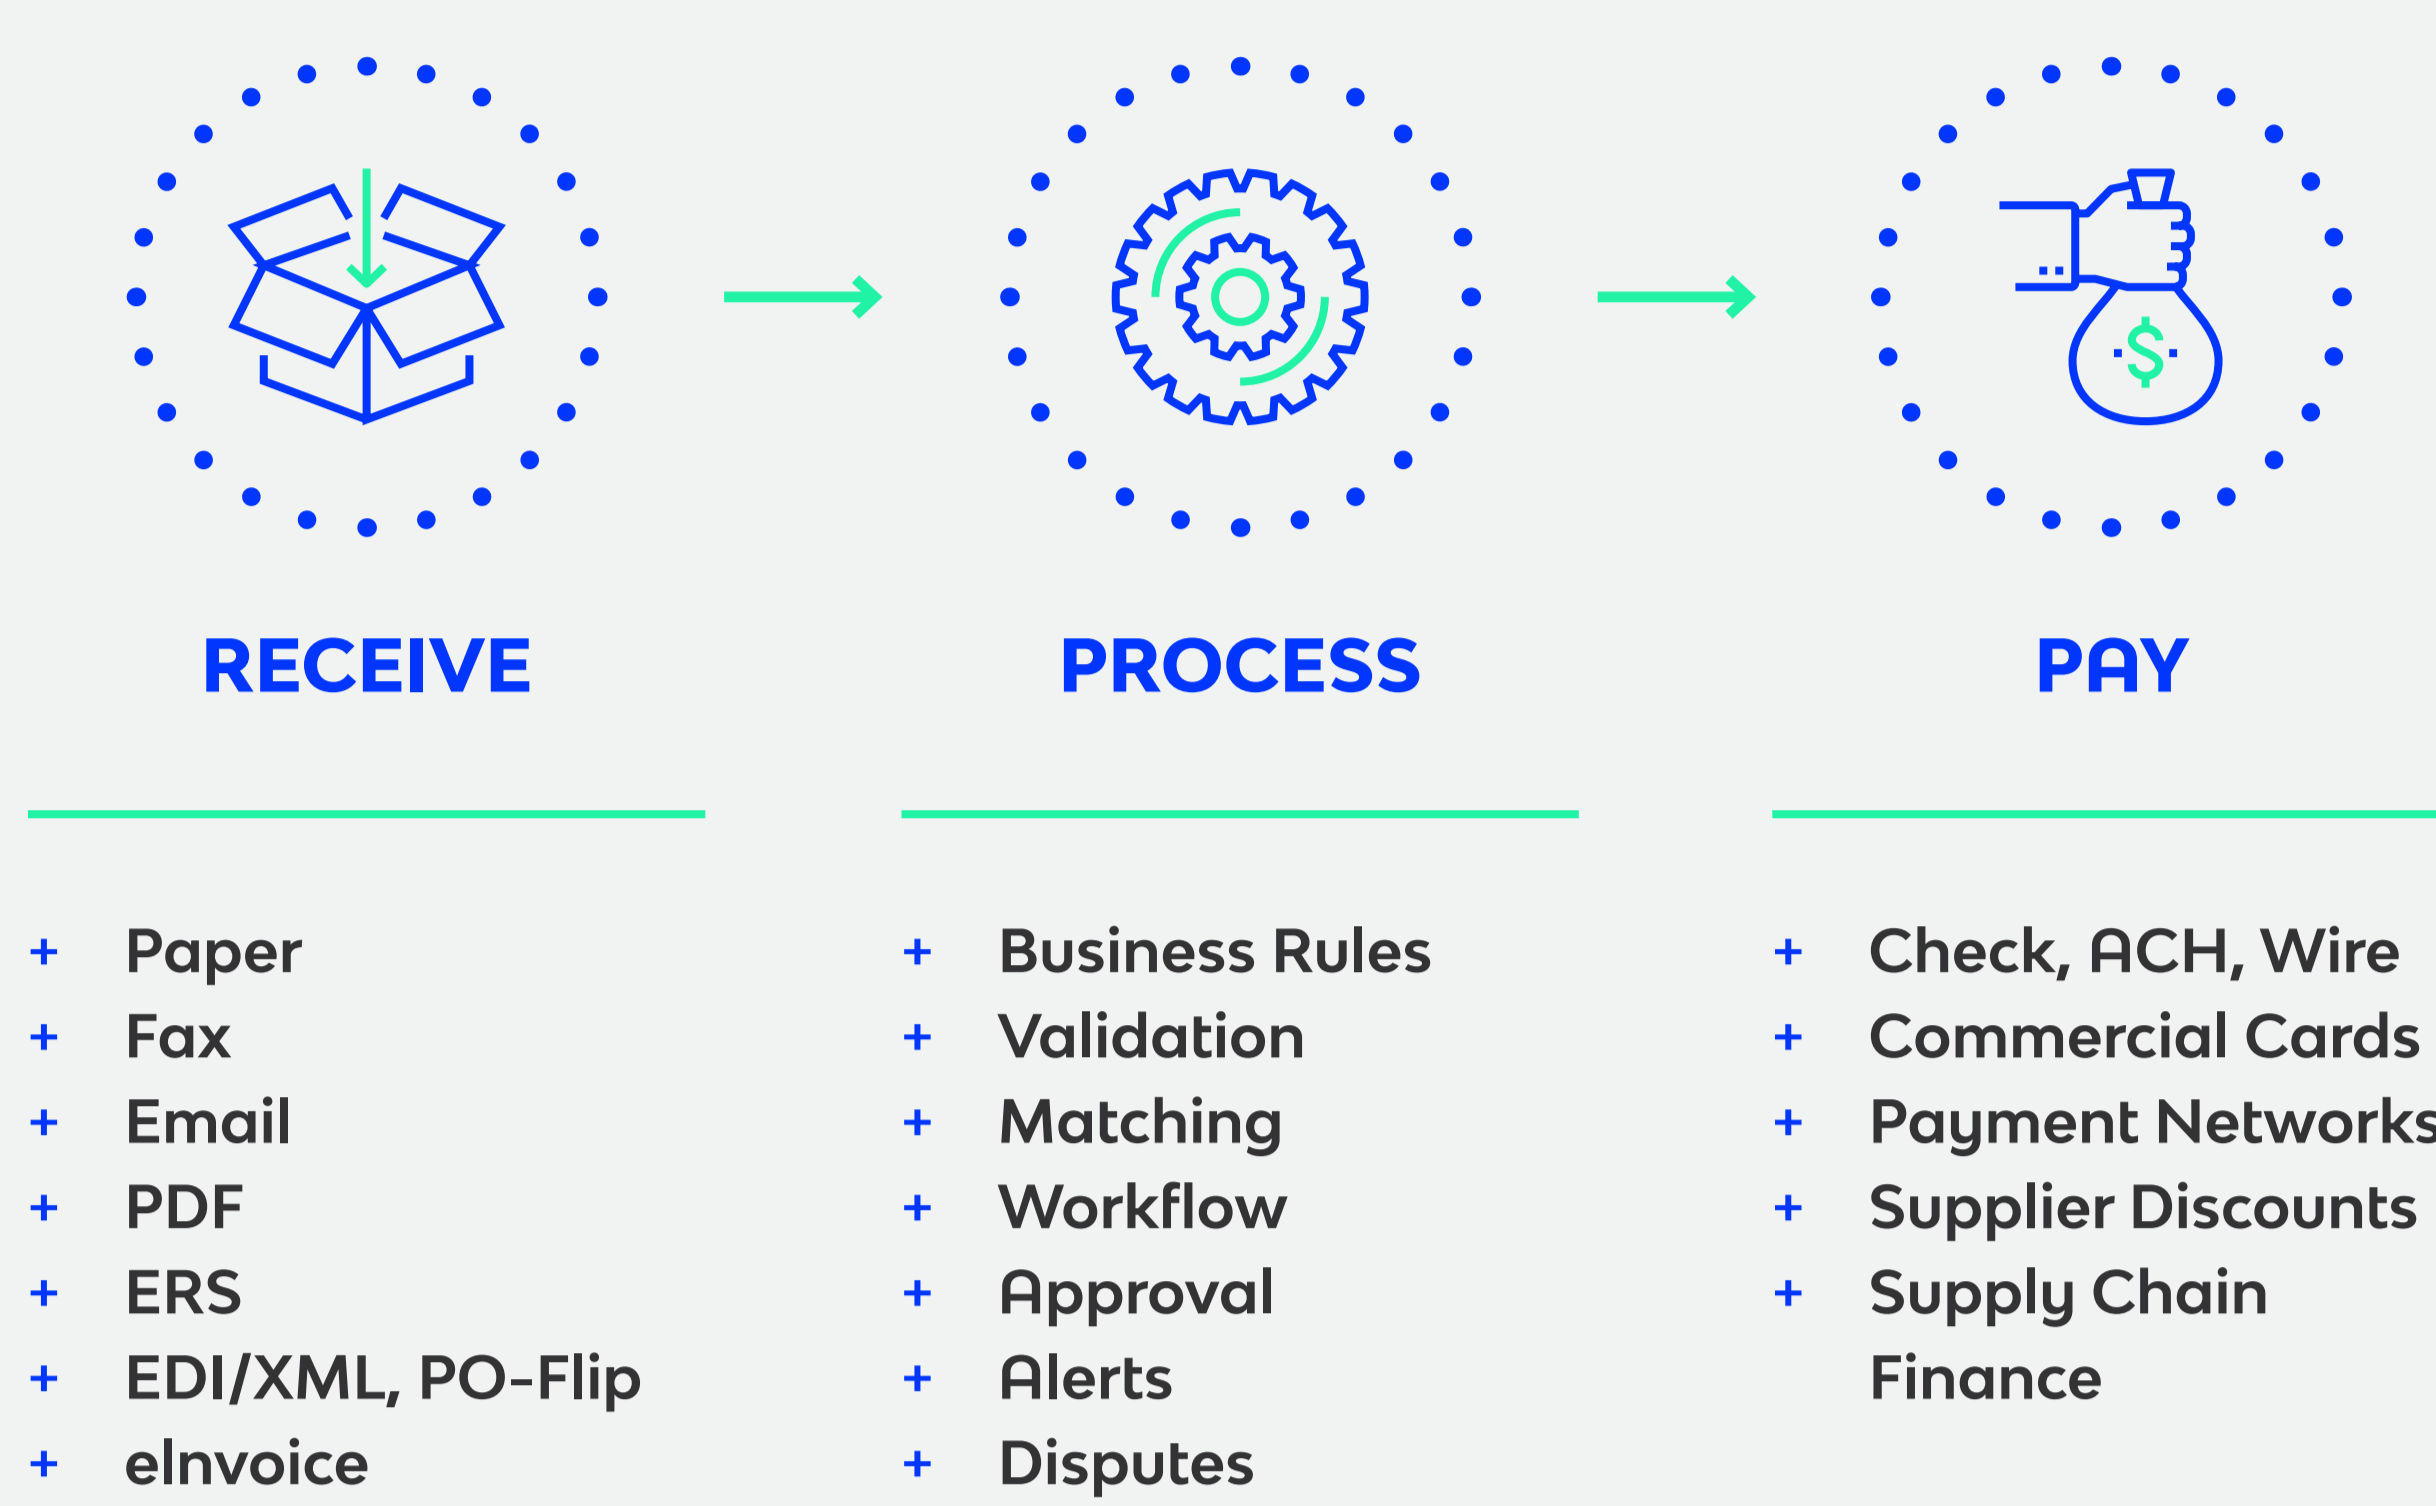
RECEIVE

+ Paper
+ Fax
+ Email
+ PDF
+ ERS
+ EDI/XML, PO-Flip
+ eInvoice

PROCESS

+ Business Rules
+ Validation
+ Matching
+ Workflow
+ Approval
+ Alerts
+ Disputes

PAY

+ Check, ACH, Wire
+ Commercial Cards
+ Payment Networks
+ Supplier Discounts
+ Supply Chain Finance